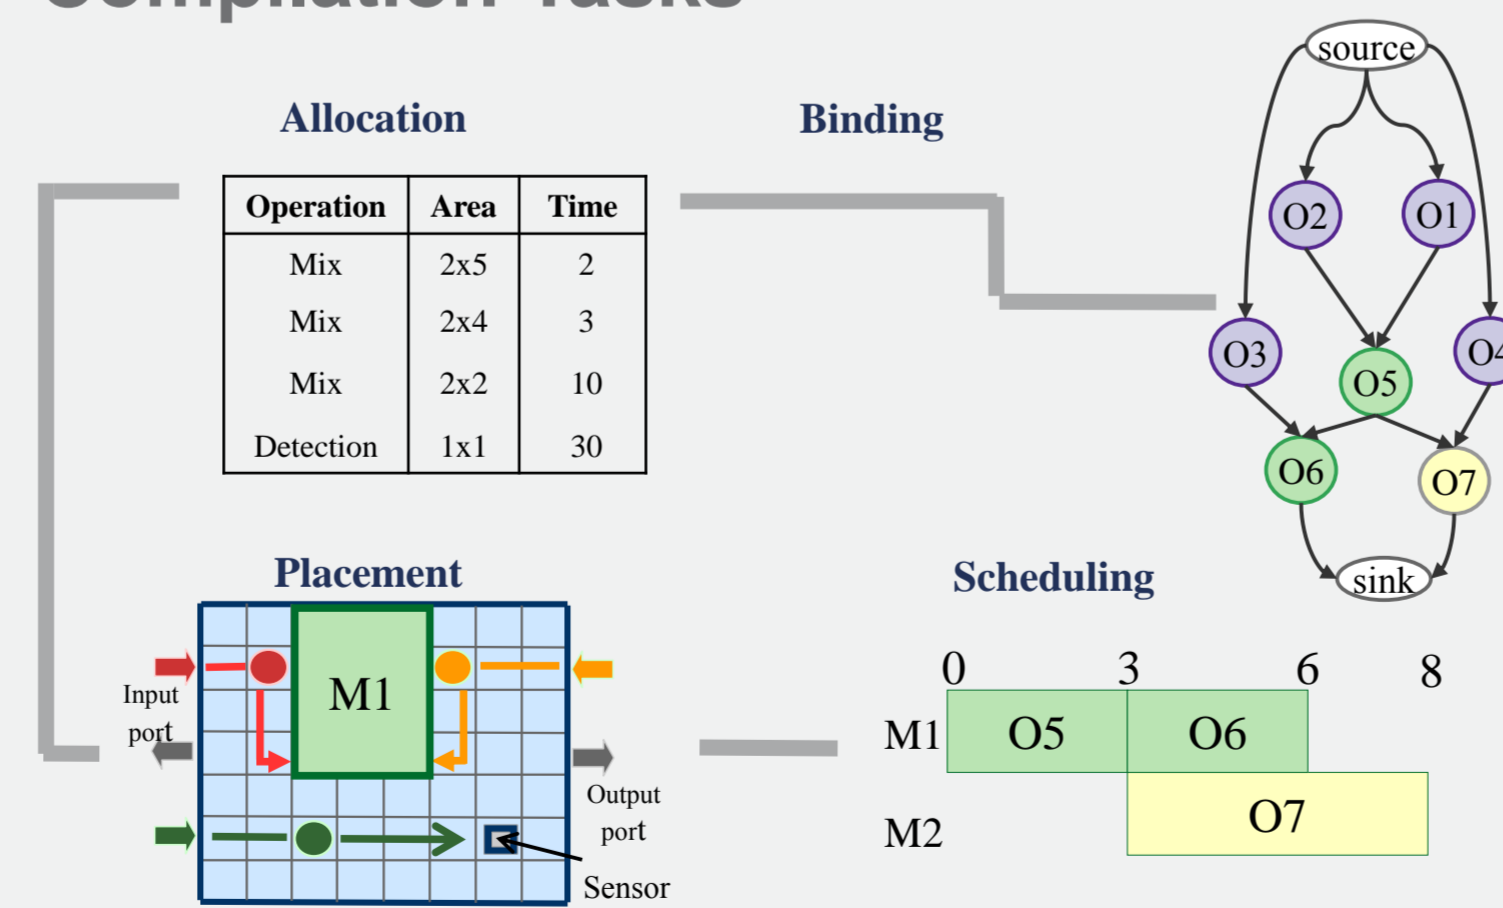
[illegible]

Allocation

| Operation | Area | Time |
|---|---|---|
| Mix | 2x5 | 2 |
| Mix | 2x4 | 3 |
| Mix | 2x2 | 10 |
| Detection | 1x1 | 30 |

Binding

source

O2

O1

O3

O5

O4

O6

O7

sink

Placement

Input port

M1

Output port

Sensor

Scheduling

0 3 6 8

M1 O5 O6

M2 O7